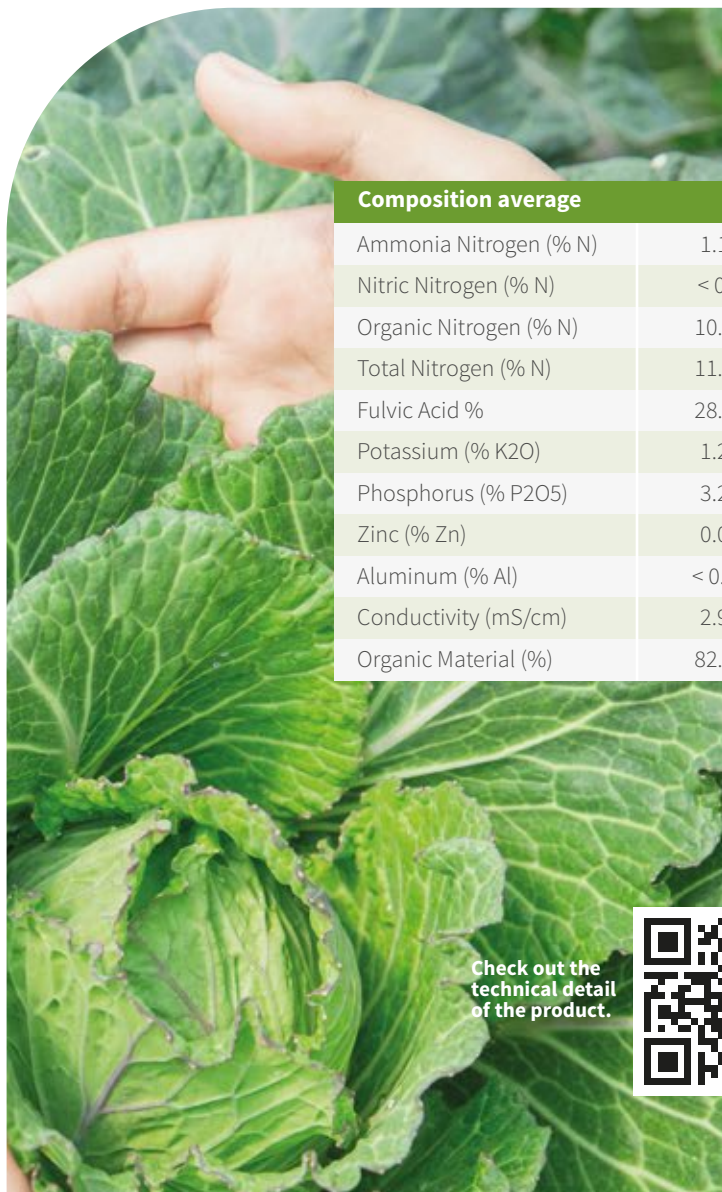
| Composition average | |
|---|---|
| Ammonia Nitrogen (% N) | 1.1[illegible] |
| Nitric Nitrogen (% N) | < 0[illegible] |
| Organic Nitrogen (% N) | 10.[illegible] |
| Total Nitrogen (% N) | 11.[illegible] |
| Fulvic Acid % | 28.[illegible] |
| Potassium (% K2O) | 1.2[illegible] |
| Phosphorus (% P2O5) | 3.2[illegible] |
| Zinc (% Zn) | 0.0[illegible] |
| Aluminum (% Al) | < 0.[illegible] |
| Conductivity (mS/cm) | 2.9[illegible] |
| Organic Material (%) | 82.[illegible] |

Check out the technical detail of the product.